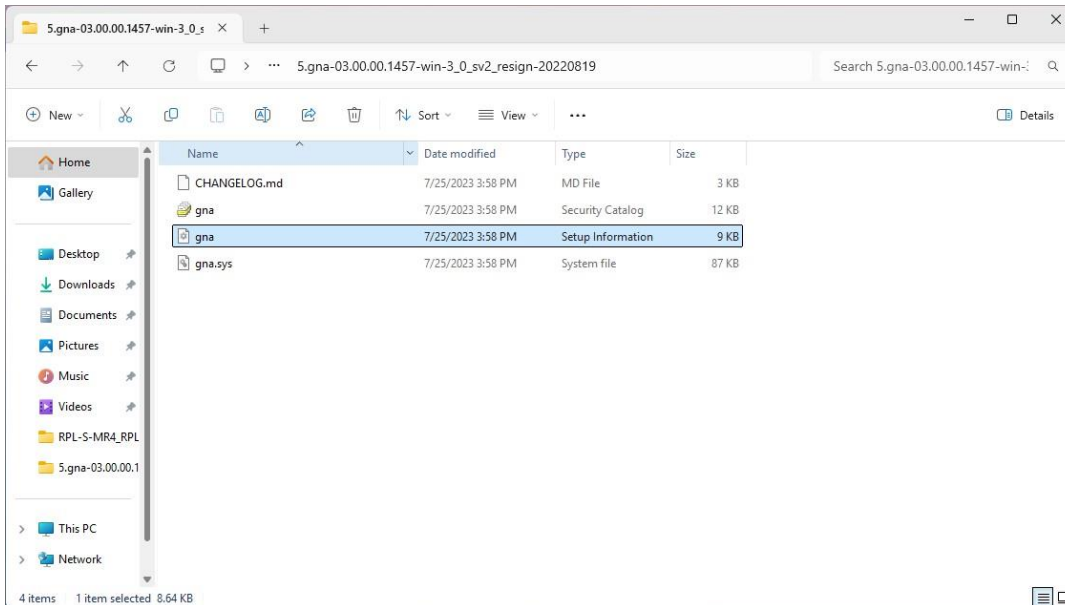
5.gna-03.00.00.1457-win-3_0_s ×
+

5.gna-03.00.00.1457-win-3_0_sv2_resign-20220819
Search 5.gna-03.00.00.1457-win-3

New
Sort
View
...
Details

Home
Gallery
Desktop
Downloads
Documents
Pictures
Music
Videos
RPL-S-MR4_RPL
5.gna-03.00.00.1
This PC
Network

| Name | Date modified | Type | Size |
|---|---|---|---|
| CHANGELOG.md | 7/25/2023 3:58 PM | MD File | 3 KB |
| gna | 7/25/2023 3:58 PM | Security Catalog | 12 KB |
| gna | 7/25/2023 3:58 PM | Setup Information | 9 KB |
| gna.sys | 7/25/2023 3:58 PM | System file | 87 KB |

4 items 1 item selected 8.64 KB